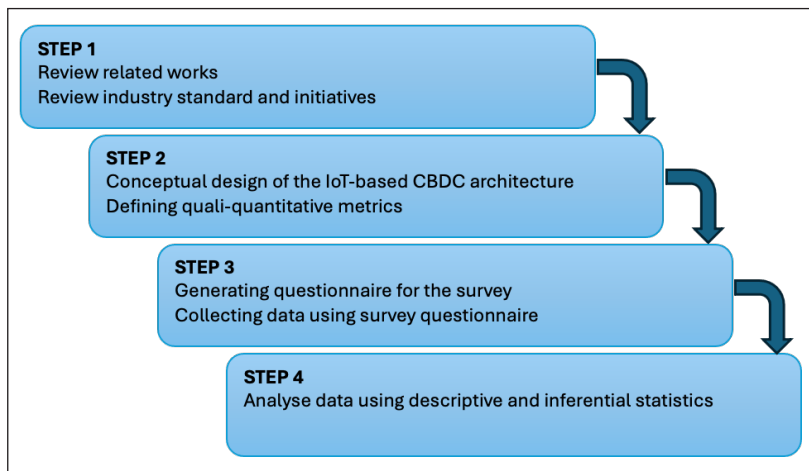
STEP 1
Review related works
Review industry standard and initiatives

STEP 2
Conceptual design of the IoT-based CBDC architecture
Defining quali-quantitative metrics

STEP 3
Generating questionnaire for the survey
Collecting data using survey questionnaire

STEP 4
Analyse data using descriptive and inferential statistics